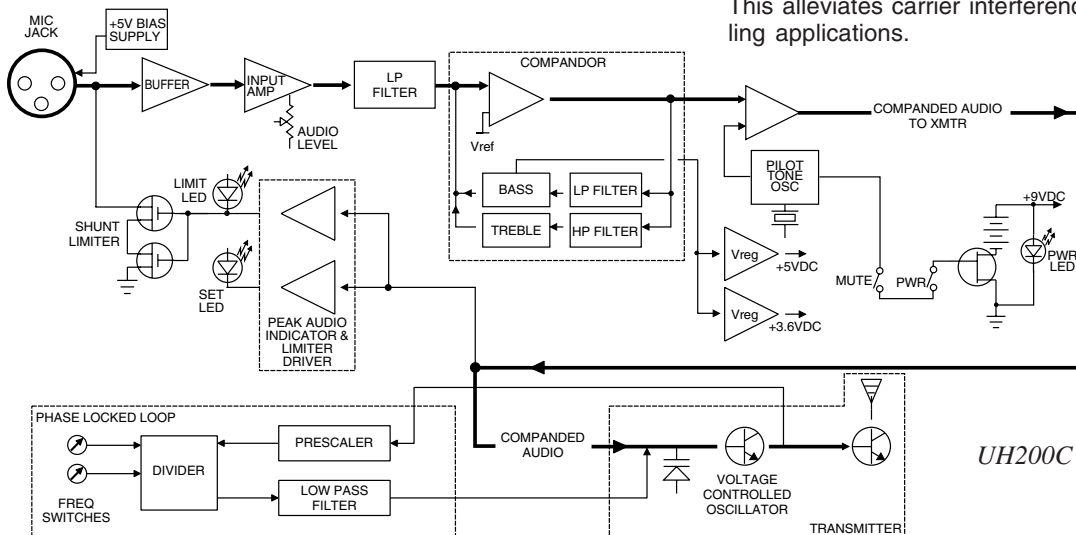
This alleviates carrier interferenc ling applications.

MIC JACK

+5V BIAS SUPPLY

BUFFER

INPUT AMP

AUDIO LEVEL

LP FILTER

COMPANDOR

Vref

BASS

LP FILTER

TREBLE

HP FILTER

COMPANDED AUDIO TO XMTR

PILOT TONE OSC

+9VDC

PWR LED

MUTE

PWR

Vreg +5VDC

Vreg +3.6VDC

LIMIT LED

SHUNT LIMITER

SET LED

PEAK AUDIO INDICATOR & LIMITER DRIVER

PHASE LOCKED LOOP

DIVIDER

PRESCALER

LOW PASS FILTER

FREQ SWITCHES

COMPANDED AUDIO

VOLTAGE CONTROLLED OSCILLATOR

TRANSMITTER

UH200C